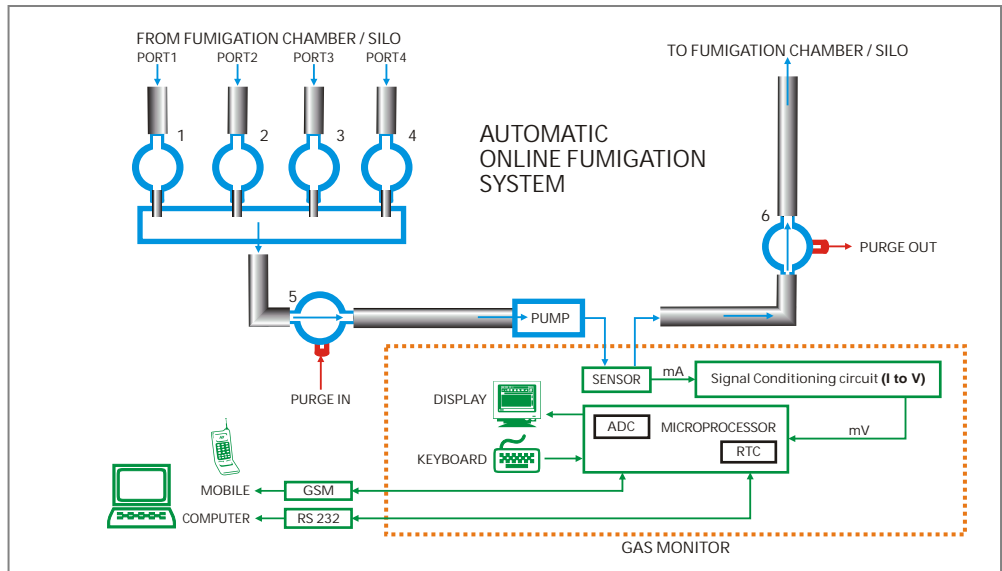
FROM FUMIGATION CHAMBER / SILO
PORT1 PORT2 PORT3 PORT4
1 2 3 4

TO FUMIGATION CHAMBER / SILO

AUTOMATIC ONLINE FUMIGATION SYSTEM

6
PURGE OUT

5
PUMP
PURGE IN

SENSOR
mA
Signal Conditioning circuit **(I to V)**
DISPLAY
ADC
MICROPROCESSOR
mV
KEYBOARD
RTC
MOBILE
GSM
COMPUTER
RS 232
GAS MONITOR